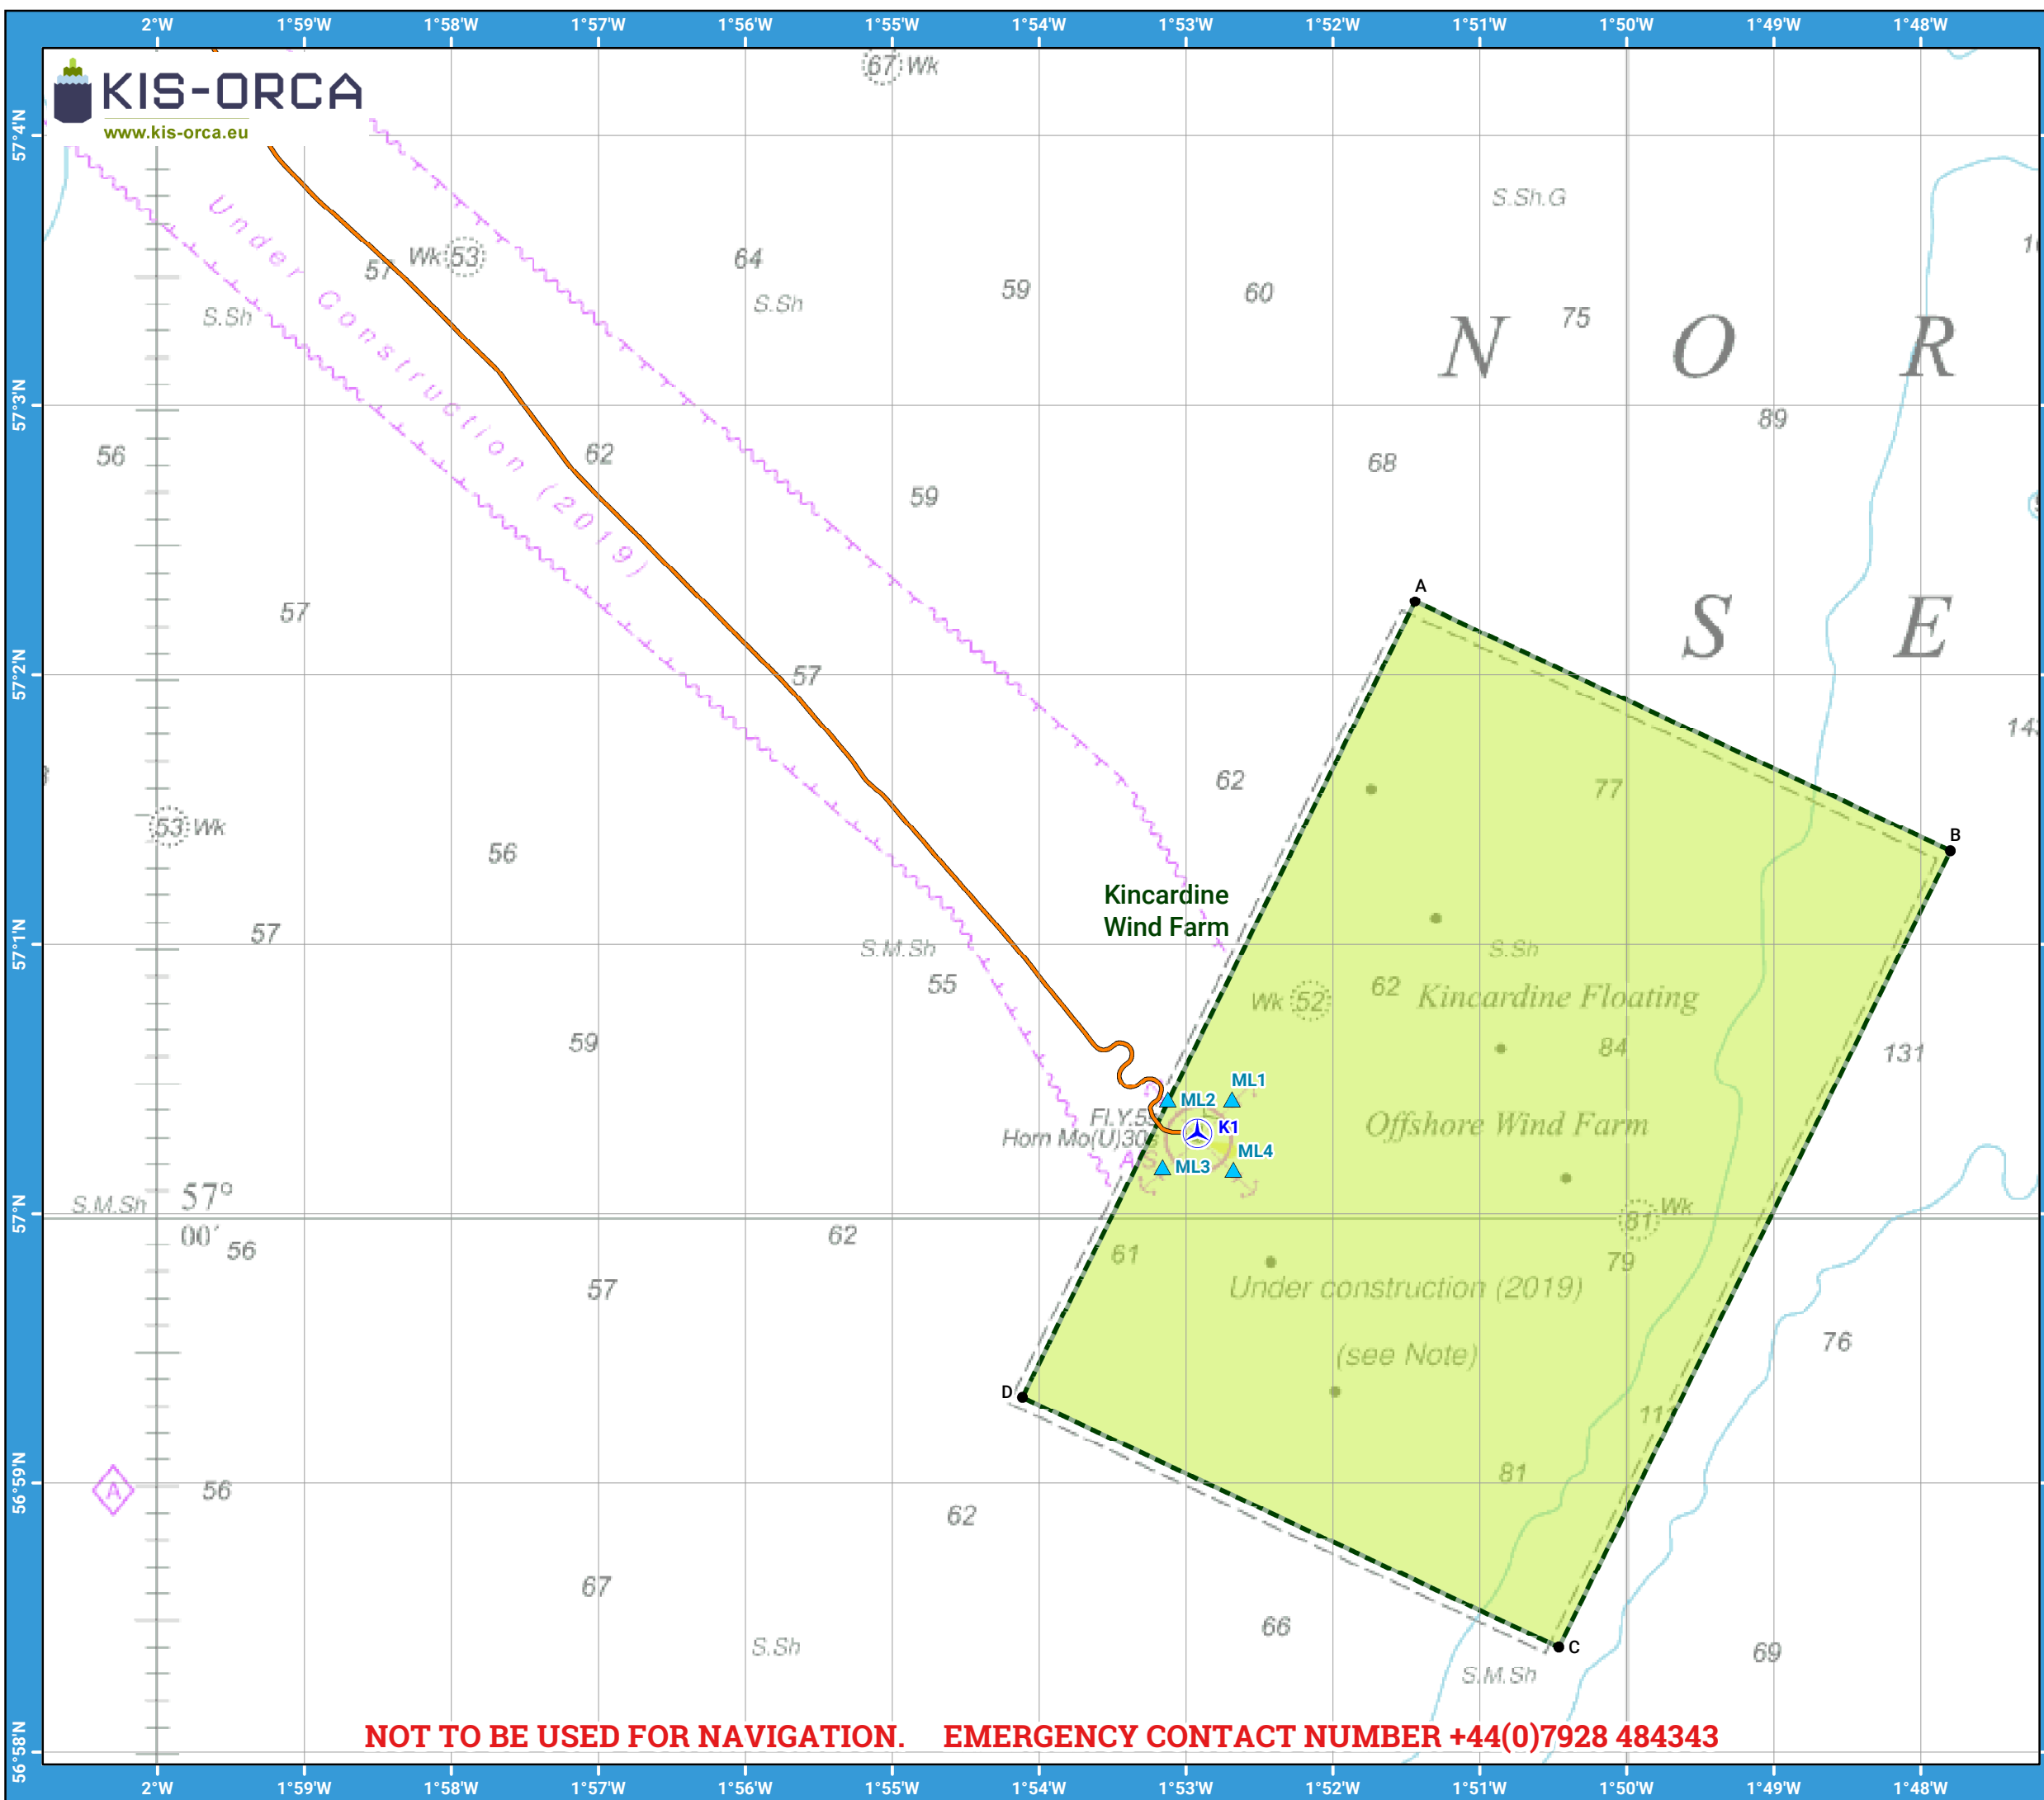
2°W 1°59'W 1°58'W 1°57'W 1°56'W 1°55'W 1°54'W 1°53'W 1°52'W 1°51'W 1°50'W 1°49'W 1°48'W

KIS-ORCA
www.kis-orca.eu

57°4'N
57°3'N
57°2'N
57°1'N
57°N
56°59'N
56°58'N

67 Wk
Under Construction (2019)
Wk 53
57
S.Sh
64
S.Sh
59
60
S.Sh.G
75
N O R S E
89
68
56
62
59
57
57
A
B
62
77
14
53 Wk
56
Kincardine Wind Farm
57
S.M.Sh
55
S.Sh
Wk 52
62
Kincardine Floating
84
131
59
ML1
ML2
K1
ML4
ML3
Fl.Y.5s
Horn Mo(U)30s
Offshore Wind Farm
S.M.Sh
57° 00′
56
62
61
81 Wk
79
Under construction (2019)
57
(see Note)
76
D
11
81
56
62
67
S.Sh
66
C
69
S.M.Sh

NOT TO BE USED FOR NAVIGATION. EMERGENCY CONTACT NUMBER +44(0)7928 484343

2°W 1°59'W 1°58'W 1°57'W 1°56'W 1°55'W 1°54'W 1°53'W 1°52'W 1°51'W 1°50'W 1°49'W 1°48'W